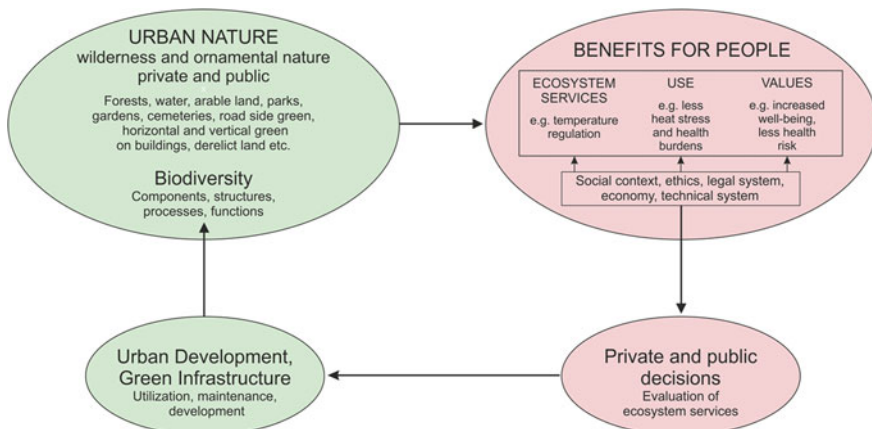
URBAN NATURE
wilderness and ornamental nature
private and public

Forests, water, arable land, parks, gardens, cemeteries, road side green, horizontal and vertical green on buildings, derelict land etc.

Biodiversity
Components, structures, processes, functions

BENEFITS FOR PEOPLE

ECOSYSTEM SERVICES
e.g. temperature regulation

USE
e.g. less heat stress and health burdens

VALUES
e.g. increased well-being, less health risk

Social context, ethics, legal system, economy, technical system

Private and public decisions
Evaluation of ecosystem services

Urban Development, Green Infrastructure
Utilization, maintenance, development